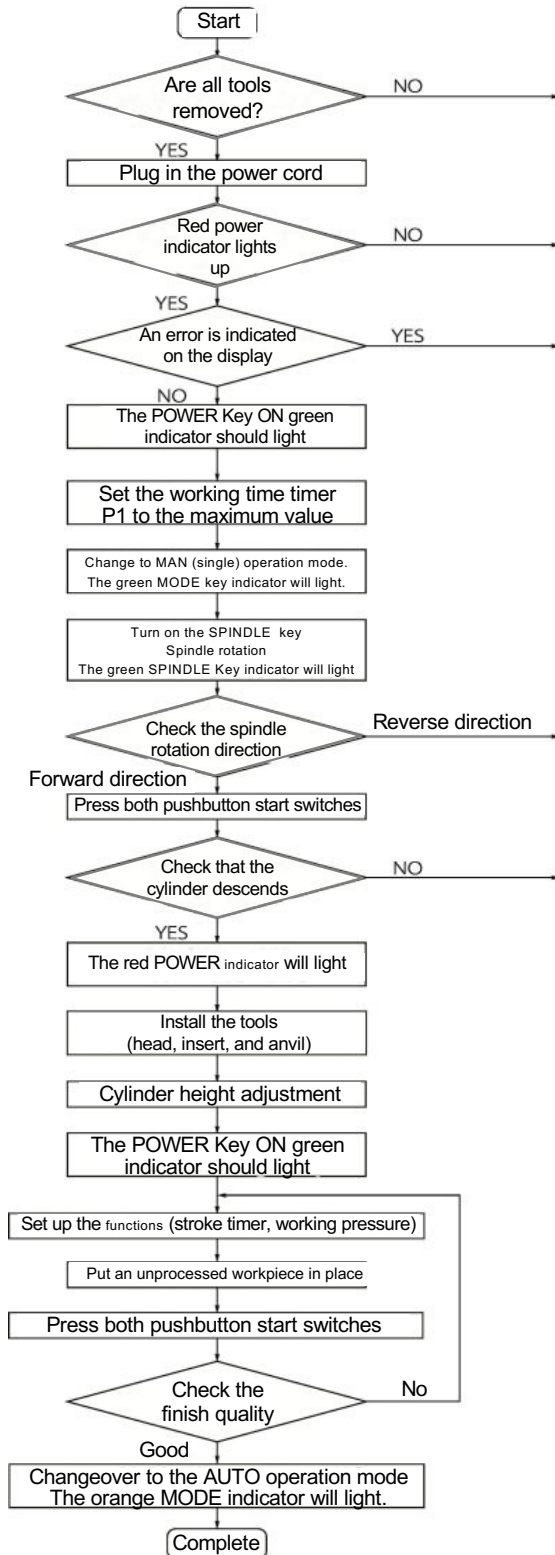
Start

Are all tools removed?

NO

YES

Plug in the power cord

Red power indicator lights up

NO

YES

An error is indicated on the display

YES

NO

The POWER Key ON green indicator should light

Set the working time timer P1 to the maximum value

Change to MAN (single) operation mode. The green MODE key indicator will light.

Turn on the SPINDLE key
Spindle rotation
The green SPINDLE Key indicator will light

Check the spindle rotation direction

Reverse direction

Forward direction

Press both pushbutton start switches

Check that the cylinder descends

NO

YES

The red POWER indicator will light

Install the tools (head, insert, and anvil)

Cylinder height adjustment

The POWER Key ON green indicator should light

Set up the functions (stroke timer, working pressure)

Put an unprocessed workpiece in place

Press both pushbutton start switches

Check the finish quality

No

Good

Changeover to the AUTO operation mode
The orange MODE indicator will light.

Complete